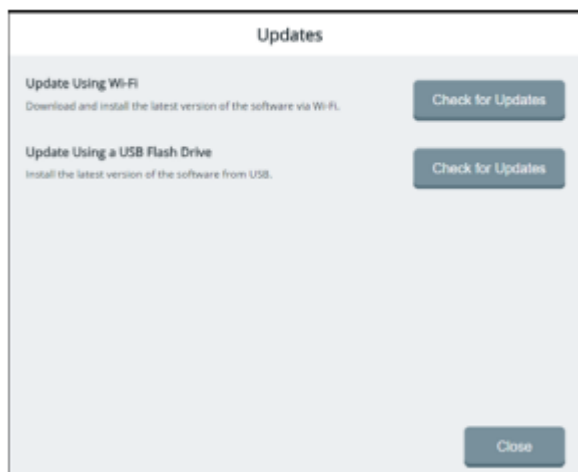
Updates

Update Using Wi-Fi
Download and install the latest version of the software via Wi-Fi.

Check for Updates

Update Using a USB Flash Drive
Install the latest version of the software from USB.

Check for Updates

Close